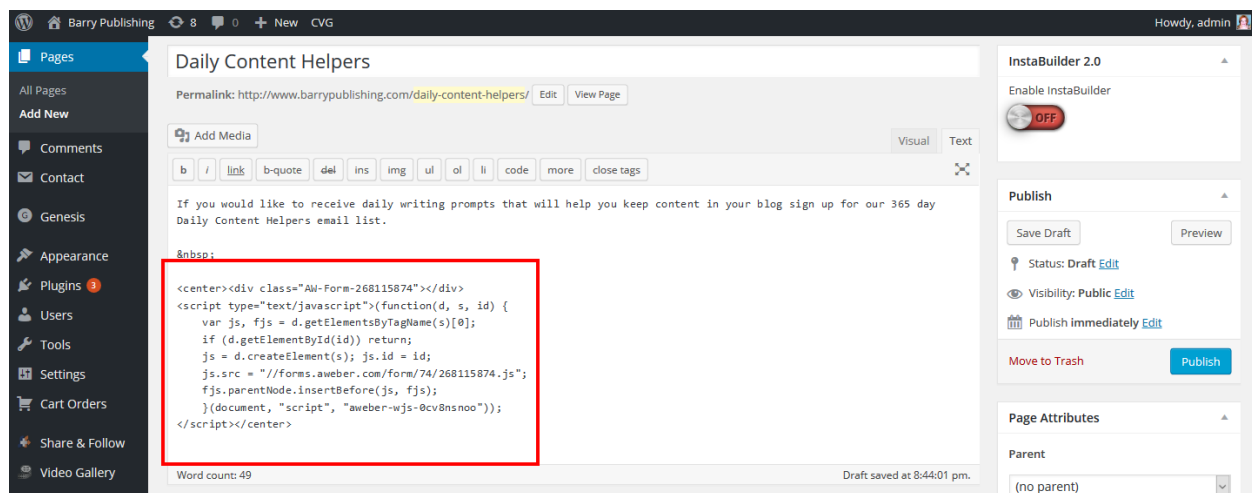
Barry Publishing 8 0 New CVG Howdy, admin

Pages
All Pages
Add New
Comments
Contact
Genesis
Appearance
Plugins 3
Users
Tools
Settings
Cart Orders
Share & Follow
Video Gallery

Daily Content Helpers

Permalink: http://www.barrypublishing.com/daily-content-helpers/ Edit View Page

Add Media Visual Text

b i link b-quote del ins img ul ol li code more close tags

If you would like to receive daily writing prompts that will help you keep content in your blog sign up for our 365 day Daily Content Helpers email list.

&nbsp;

<center><div class="AW-Form-268115874"></div>
<script type="text/javascript">(function(d, s, id) {
var js, fjs = d.getElementsByTagName(s)[0];
if (d.getElementById(id)) return;
js = d.createElement(s); js.id = id;
js.src = "//forms.aweber.com/form/74/268115874.js";
fjs.parentNode.insertBefore(js, fjs);
}(document, "script", "aweber-wjs-0cv8nsnoo"));
</script></center>

Word count: 49 Draft saved at 8:44:01 pm.

InstaBuilder 2.0
Enable InstaBuilder
OFF

Publish
Save Draft Preview
Status: Draft Edit
Visibility: Public Edit
Publish immediately Edit
Move to Trash Publish

Page Attributes
Parent
(no parent)